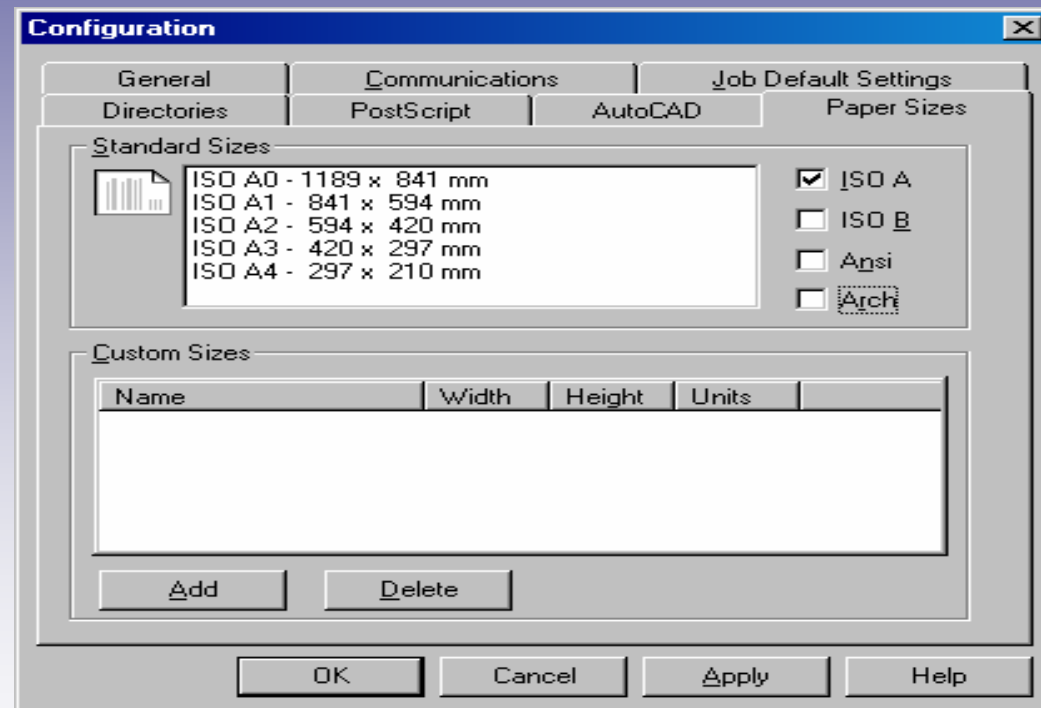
Configuration

General | Communications | Job Default Settings
Directories | PostScript | AutoCAD | Paper Sizes

Standard Sizes

ISO A0 - 1189 x 841 mm
ISO A1 - 841 x 594 mm
ISO A2 - 594 x 420 mm
ISO A3 - 420 x 297 mm
ISO A4 - 297 x 210 mm

☑ ISO A
☐ ISO B
☐ Ansi
☐ Arch

Custom Sizes

| Name | Width | Height | Units |
|---|---|---|---|

Add
Delete

OK
Cancel
Apply
Help